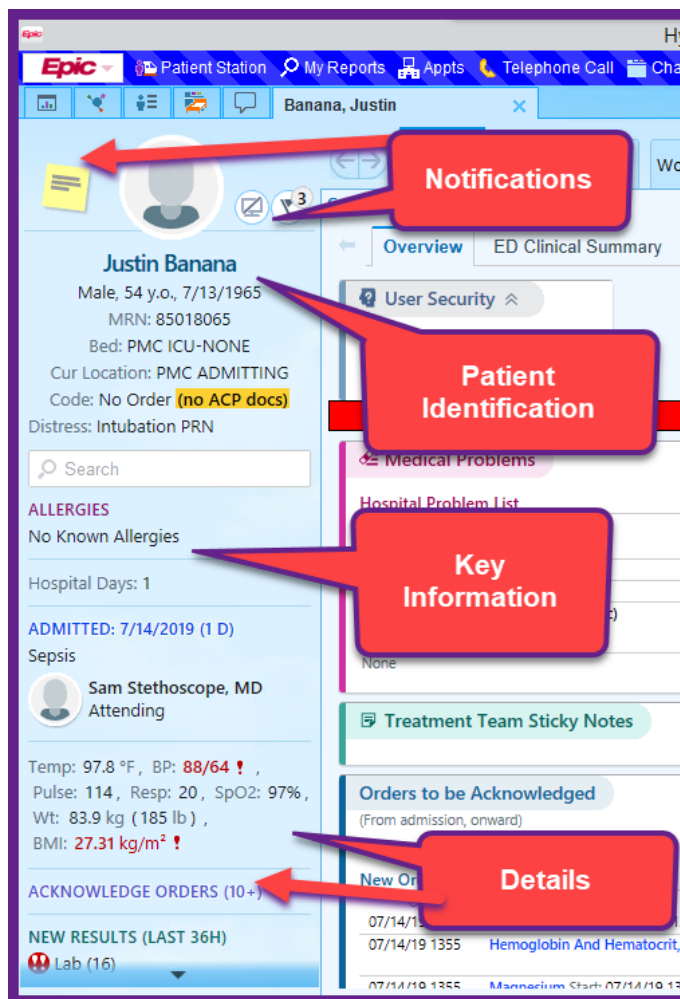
Epic

Hy

Epic Patient Station My Reports Appts Telephone Call Cha

Banana, Justin

3

Notifications

Wo

Overview ED Clinical Summary

Justin Banana
Male, 54 y.o., 7/13/1965
MRN: 85018065
Bed: PMC ICU-NONE
Cur Location: PMC ADMITTING
Code: No Order (no ACP docs)
Distress: Intubation PRN

User Security

Patient Identification

Search

Medical Problems

Hospital Problem List

ALLERGIES
No Known Allergies

Key Information

Hospital Days: 1

ADMITTED: 7/14/2019 (1 D)
Sepsis

None

Sam Stethoscope, MD
Attending

Treatment Team Sticky Notes

Temp: 97.8 °F, BP: 88/64 !, Pulse: 114, Resp: 20, SpO2: 97%, Wt: 83.9 kg (185 lb), BMI: 27.31 kg/m² !

Orders to be Acknowledged
(From admission, onward)

New Or

Details

ACKNOWLEDGE ORDERS (10+)

07/14/1

07/14/19 1355 Hemoglobin And Hematocrit,

NEW RESULTS (LAST 36H)
Lab (16)

07/14/19 1355 Magnesium Start: 07/14/19 13